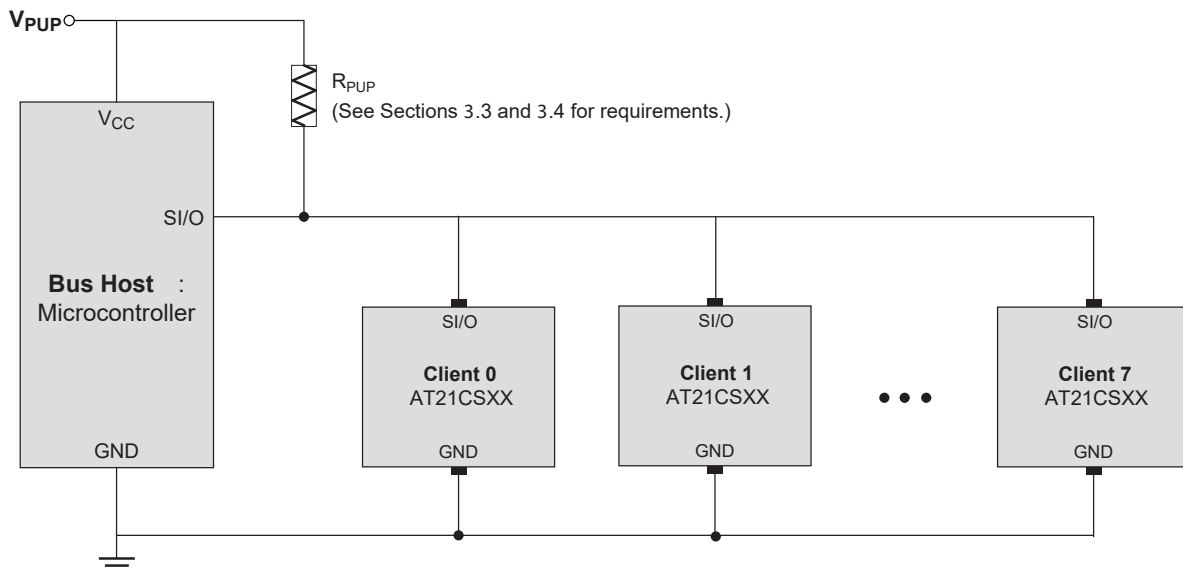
$V_{PUP}$

$R_{PUP}$
(See Sections 3.3 and 3.4 for requirements.)

$V_{CC}$

SI/O

**Bus Host** :
Microcontroller

GND

SI/O
**Client 0**
AT21CSXX
GND

SI/O
**Client 1**
AT21CSXX
GND

• • •

SI/O
**Client 7**
AT21CSXX
GND